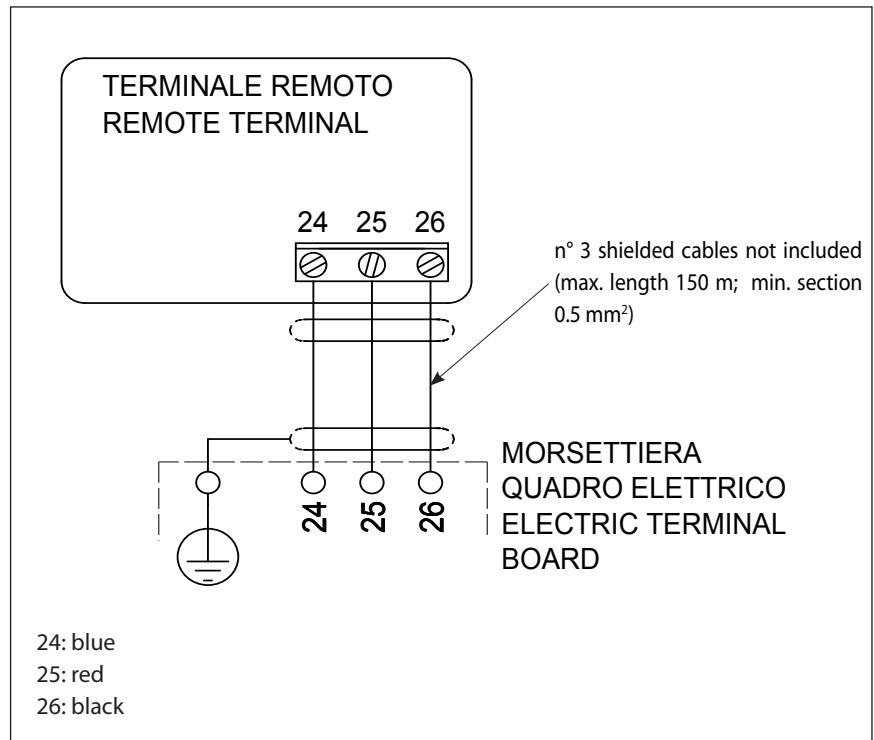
TERMINALE REMOTO
REMOTE TERMINAL

24 25 26

n° 3 shielded cables not included (max. length 150 m; min. section 0.5 mm$^2$)

24 25 26

MORSETTIERA
QUADRO ELETTRICO
ELECTRIC TERMINAL
BOARD

24: blue
25: red
26: black